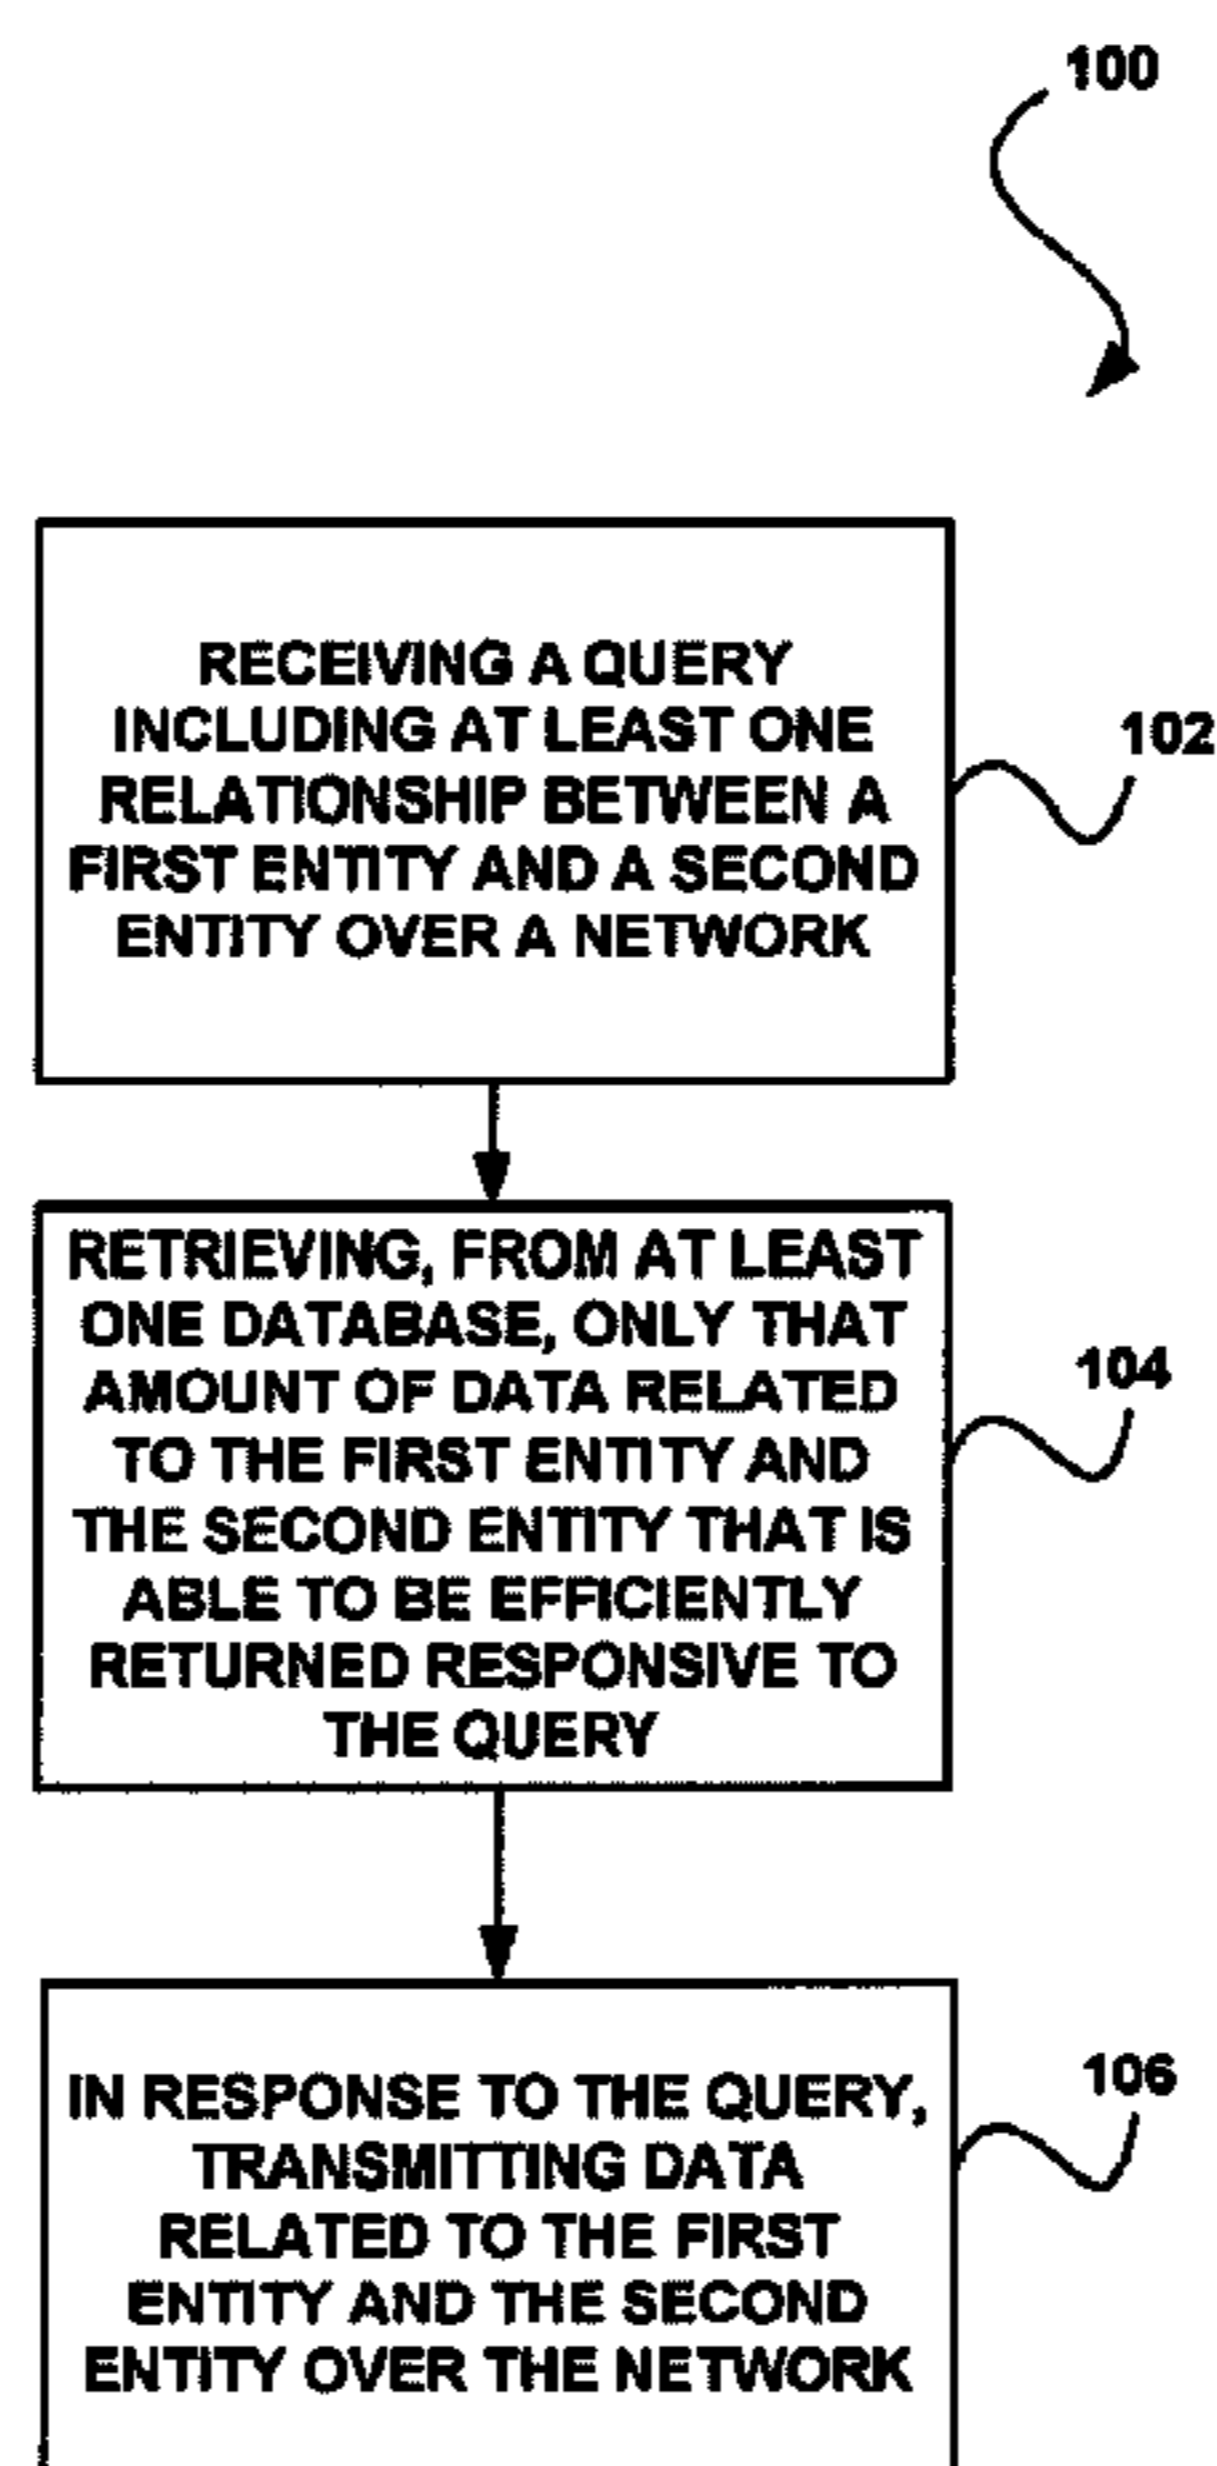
100

RECEIVING A QUERY INCLUDING AT LEAST ONE RELATIONSHIP BETWEEN A FIRST ENTITY AND A SECOND ENTITY OVER A NETWORK

102

RETRIEVING, FROM AT LEAST ONE DATABASE, ONLY THAT AMOUNT OF DATA RELATED TO THE FIRST ENTITY AND THE SECOND ENTITY THAT IS ABLE TO BE EFFICIENTLY RETURNED RESPONSIVE TO THE QUERY

104

IN RESPONSE TO THE QUERY, TRANSMITTING DATA RELATED TO THE FIRST ENTITY AND THE SECOND ENTITY OVER THE NETWORK

106